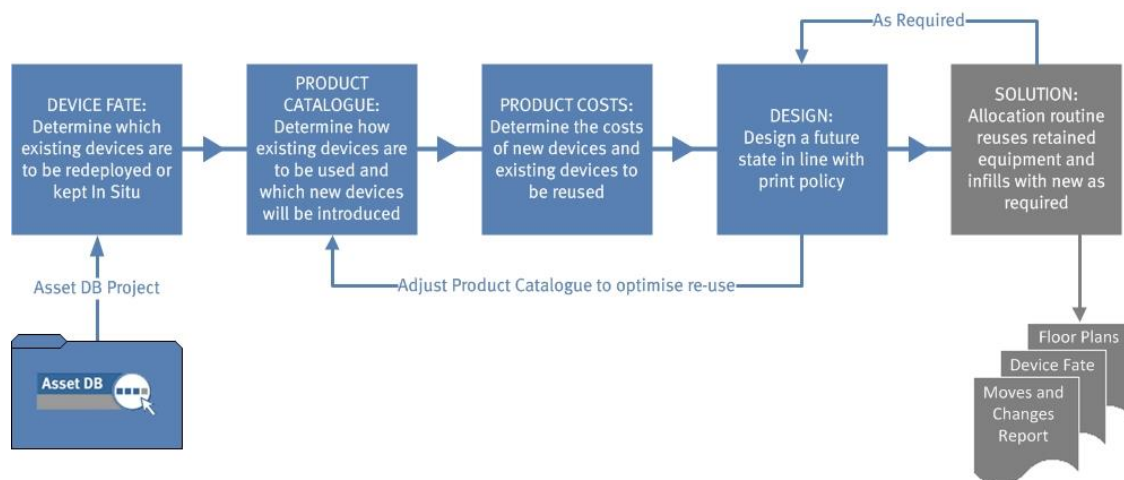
As Required

DEVICE FATE: Determine which existing devices are to be redeployed or kept In Situ

PRODUCT CATALOGUE: Determine how existing devices are to be used and which new devices will be introduced

PRODUCT COSTS: Determine the costs of new devices and existing devices to be reused

DESIGN: Design a future state in line with print policy

SOLUTION: Allocation routine reuses retained equipment and infills with new as required

Asset DB Project

Adjust Product Catalogue to optimise re-use

Asset DB

Floor Plans

Device Fate

Moves and Changes Report